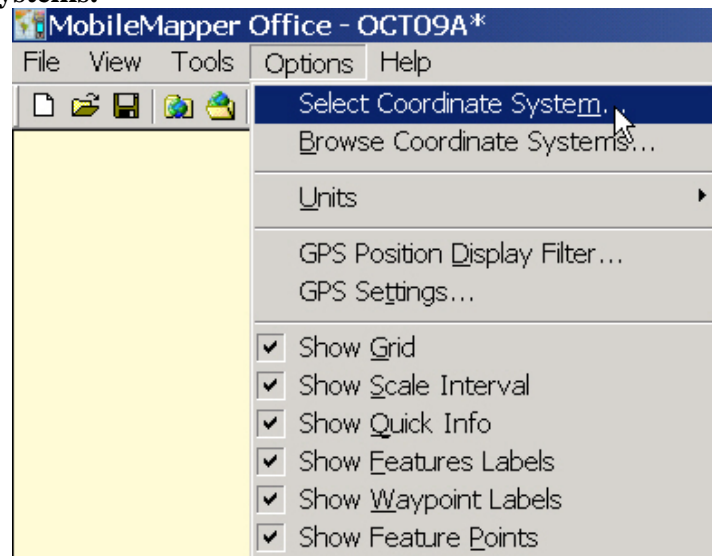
ystems.

MobileMapper Office - OCT09A*

File View Tools Options Help

Select Coordinate System...
Browse Coordinate Systems...
Units
GPS Position Display Filter...
GPS Settings...
Show Grid
Show Scale Interval
Show Quick Info
Show Features Labels
Show Waypoint Labels
Show Feature Points